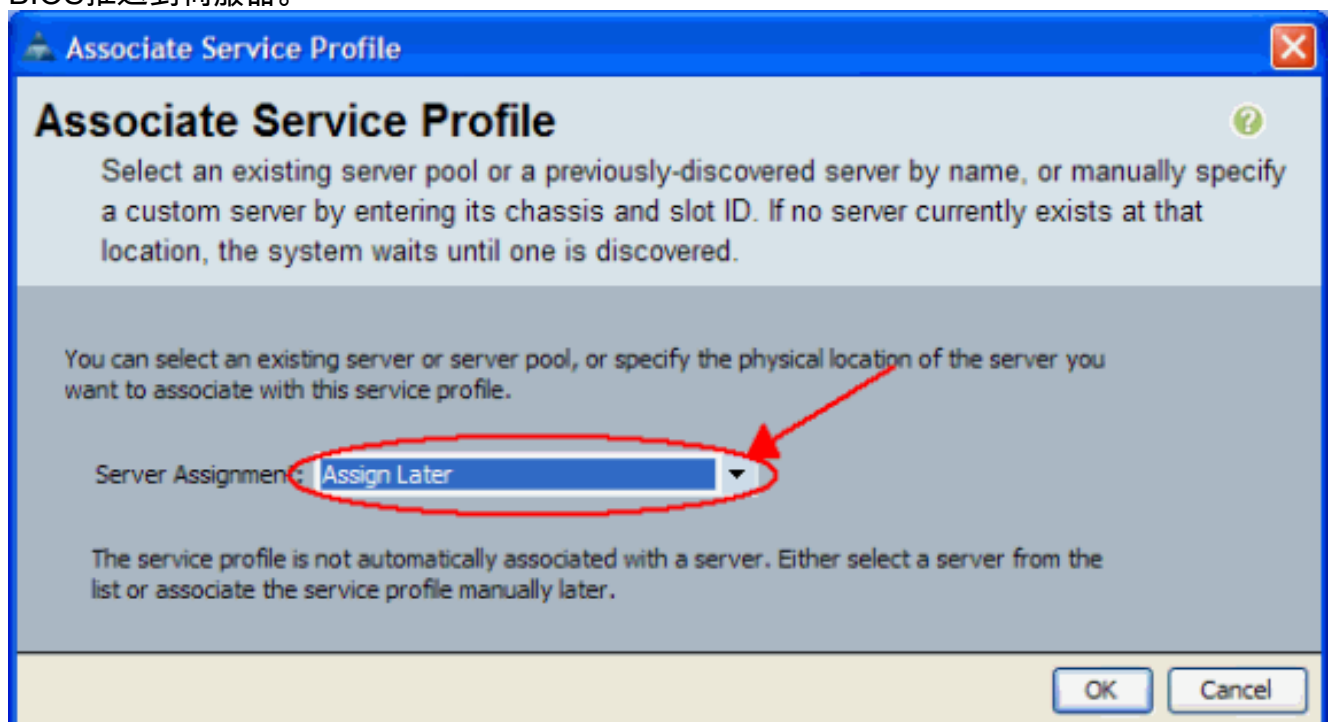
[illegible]

Associate Service Profile

Associate Service Profile

Select an existing server pool or a previously-discovered server by name, or manually specify a custom server by entering its chassis and slot ID. If no server currently exists at that location, the system waits until one is discovered.

You can select an existing server or server pool, or specify the physical location of the server you want to associate with this service profile.

Server Assignment: Assign Later

The service profile is not automatically associated with a server. Either select a server from the list or associate the service profile manually later.

OK Cancel